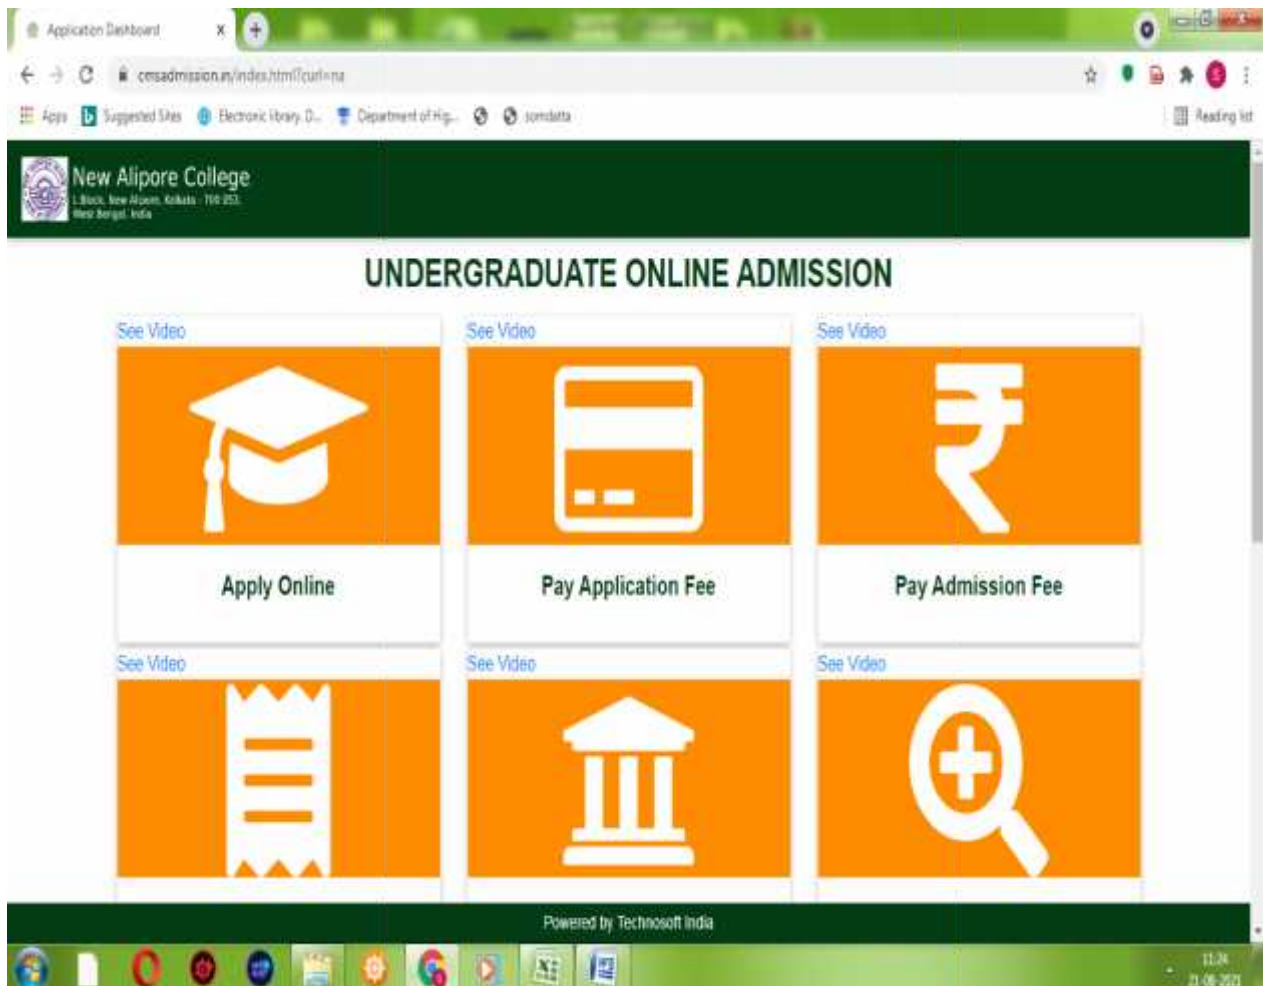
Application Dashboard

cmsadmission.in/index.html?curl=na

Apps Suggested Sites Electronic library D... Department of Hig... somdatta

Reading list

New Alipore College
L Block, New Alipore, Kolkata - 700 053, West Bengal, India

UNDERGRADUATE ONLINE ADMISSION

See Video

Apply Online

See Video

Pay Application Fee

See Video

Pay Admission Fee

See Video

See Video

See Video

Powered by Technosoft India

11:24
21-08-2021